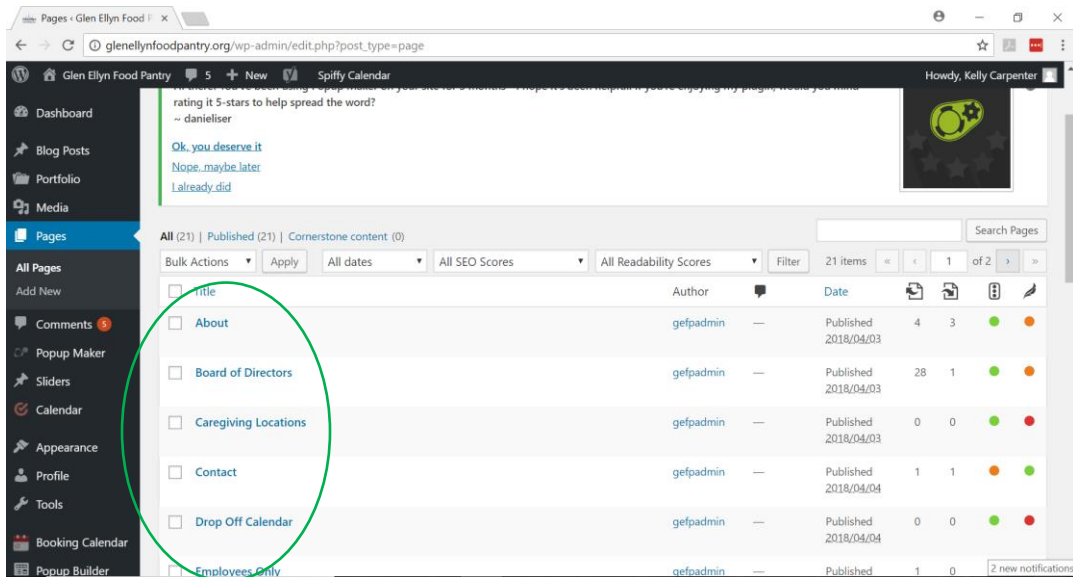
Pages ‹ Glen Ellyn Food P ×

glenellynfoodpantry.org/wp-admin/edit.php?post_type=page

Glen Ellyn Food Pantry 5 + New Spiffy Calendar Howdy, Kelly Carpenter

Dashboard
Blog Posts
Portfolio
Media
Pages
All Pages
Add New
Comments 5
Popup Maker
Sliders
Calendar
Appearance
Profile
Tools
Booking Calendar
Popup Builder

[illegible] rating it 5-stars to help spread the word?
~ danieliser

Ok, you deserve it
Nope, maybe later
I already did

All (21) | Published (21) | Cornerstone content (0)

Search Pages

Bulk Actions Apply All dates All SEO Scores All Readability Scores Filter 21 items « ‹ 1 of 2 › »

| | Title | Author | | Date | | | | |
|---|---|---|---|---|---|---|---|---|
| | About | gefpadmin | — | Published 2018/04/03 | 4 | 3 | | |
| | Board of Directors | gefpadmin | — | Published 2018/04/03 | 28 | 1 | | |
| | Caregiving Locations | gefpadmin | — | Published 2018/04/03 | 0 | 0 | | |
| | Contact | gefpadmin | — | Published 2018/04/04 | 1 | 1 | | |
| | Drop Off Calendar | gefpadmin | — | Published 2018/04/04 | 0 | 0 | | |
| | Employees Only | gefpadmin | — | Published | 1 | 0 | | |

2 new notifications